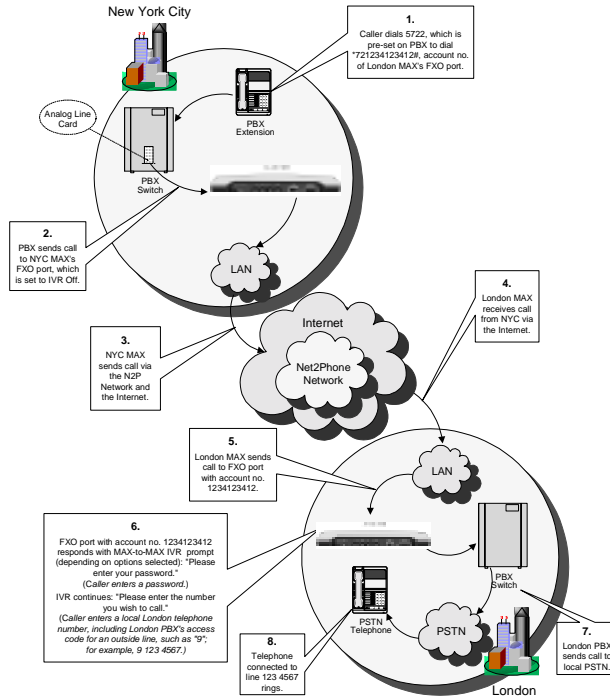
New York City

1.
Caller dials 5722, which is pre-set on PBX to dial *721234123412#, account no. of London MAX's FXO port.

Analog Line Card

PBX Extension

PBX Switch

2.
PBX sends call to NYC MAX's FXO port, which is set to IVR Off.

LAN

4.
London MAX receives call from NYC via the Internet.

Internet

3.
NYC MAX sends call via the N2P Network and the Internet.

Net2Phone Network

5.
London MAX sends call to FXO port with account no. 1234123412.

LAN

6.
FXO port with account no. 1234123412 responds with MAX-to-MAX IVR prompt (depending on options selected): "Please enter your password."
(Caller enters a password.)
IVR continues: "Please enter the number you wish to call."
(Caller enters a local London telephone number, including London PBX's access code for an outside line, such as "9"; for example, 9 123 4567.)

PBX Switch

PSTN Telephone

PSTN

8.
Telephone connected to line 123 4567 rings.

7.
London PBX sends call to local PSTN.

London